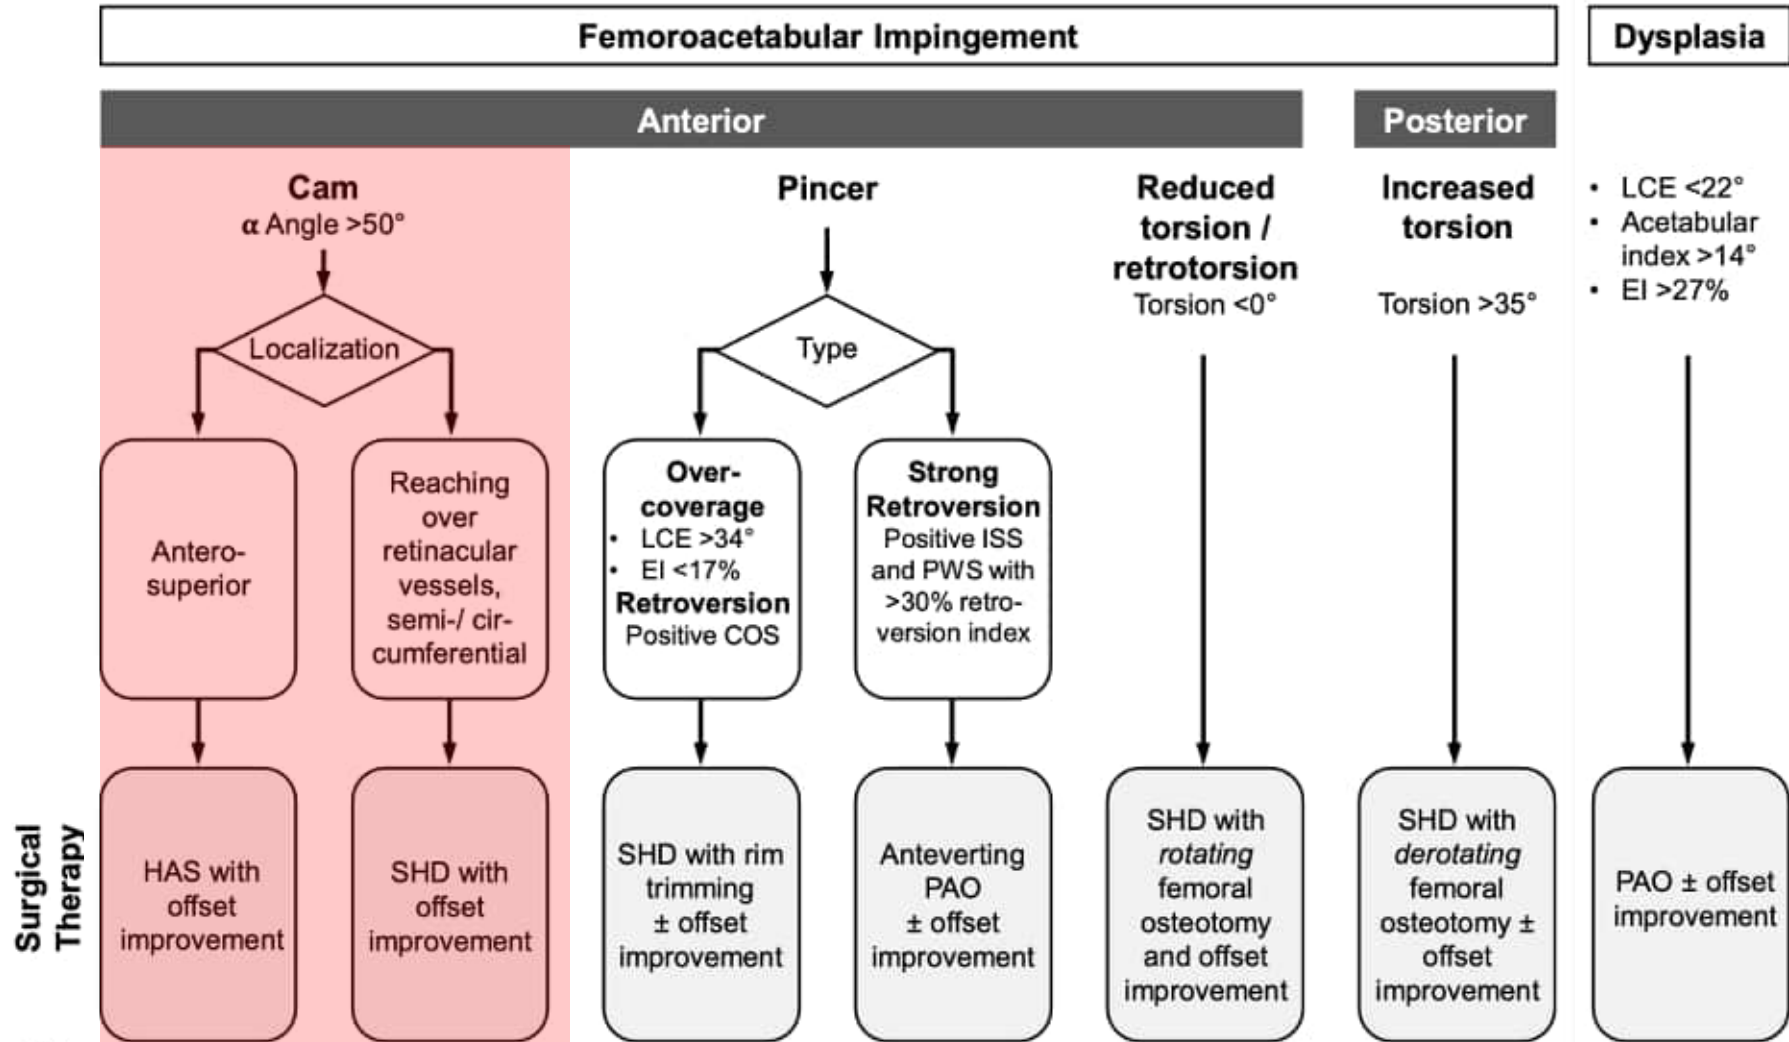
Femoroacetabular Impingement

Dysplasia

Anterior

Posterior

Cam
α Angle >50°

Localization

Antero-superior

Reaching over retinacular vessels, semi-/ circumferential

HAS with offset improvement

SHD with offset improvement

Pincer

Type

Over-coverage
• LCE >34°
• EI <17%
Retroversion
Positive COS

Strong Retroversion
Positive ISS and PWS with >30% retroversion index

SHD with rim trimming ± offset improvement

Anteverting PAO ± offset improvement

Reduced torsion / retrotorsion
Torsion <0°

SHD with *rotating* femoral osteotomy and offset improvement

Increased torsion
Torsion >35°

SHD with *derotating* femoral osteotomy ± offset improvement

• LCE <22°
• Acetabular index >14°
• EI >27%

PAO ± offset improvement

Surgical Therapy